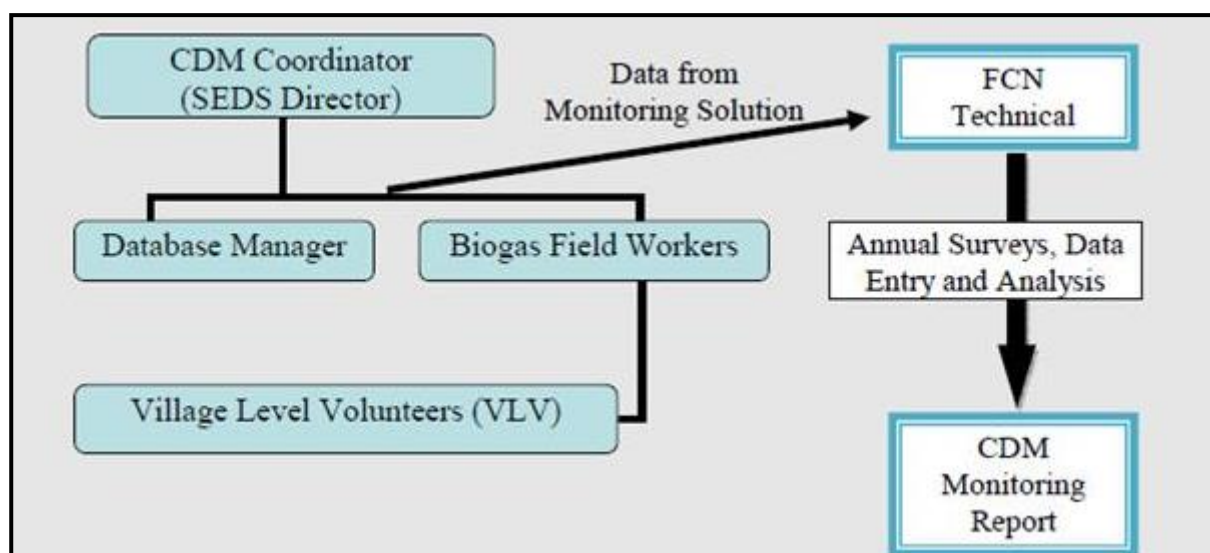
CDM Coordinator (SEDS Director)

Data from Monitoring Solution

FCN Technical

Database Manager

Biogas Field Workers

Annual Surveys, Data Entry and Analysis

Village Level Volunteers (VLV)

CDM Monitoring Report